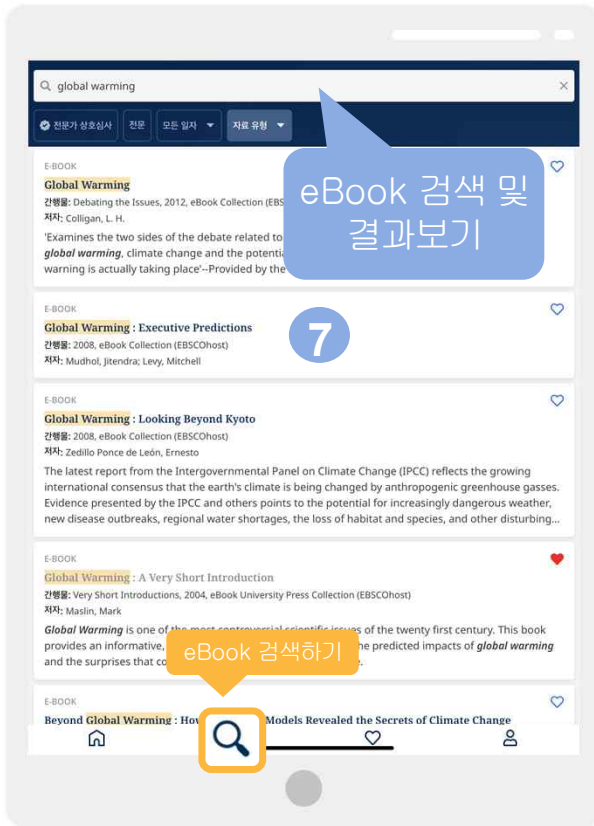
global warming

전문가 상호심사 | 전문 | 모든 일자 | 자료 유형

E-BOOK
Global Warming
간행물: Debating the Issues, 2012, eBook Collection (EBS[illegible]
저자: Colligan, L. H.
'Examines the two sides of the debate related to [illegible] *global warming*, climate change and the potentia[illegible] warming is actually taking place'--Provided by the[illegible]

eBook 검색 및 결과보기

E-BOOK
Global Warming : Executive Predictions
간행물: 2008, eBook Collection (EBSCOhost)
저자: Mudhol, Jitendra; Levy, Mitchell

7

E-BOOK
Global Warming : Looking Beyond Kyoto
간행물: 2008, eBook Collection (EBSCOhost)
저자: Zedillo Ponce de León, Ernesto
The latest report from the Intergovernmental Panel on Climate Change (IPCC) reflects the growing international consensus that the earth's climate is being changed by anthropogenic greenhouse gasses. Evidence presented by the IPCC and others points to the potential for increasingly dangerous weather, new disease outbreaks, regional water shortages, the loss of habitat and species, and other disturbing...

E-BOOK
Global Warming : A Very Short Introduction
간행물: Very Short Introductions, 2004, eBook University Press Collection (EBSCOhost)
저자: Maslin, Mark
*Global Warming* is one of the most controversial scientific issues of the twenty first century. This book provides an informative, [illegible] the predicted impacts of *global warming* and the surprises that co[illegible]

eBook 검색하기

E-BOOK
Beyond Global Warming : Ho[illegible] Models Revealed the Secrets of Climate Change